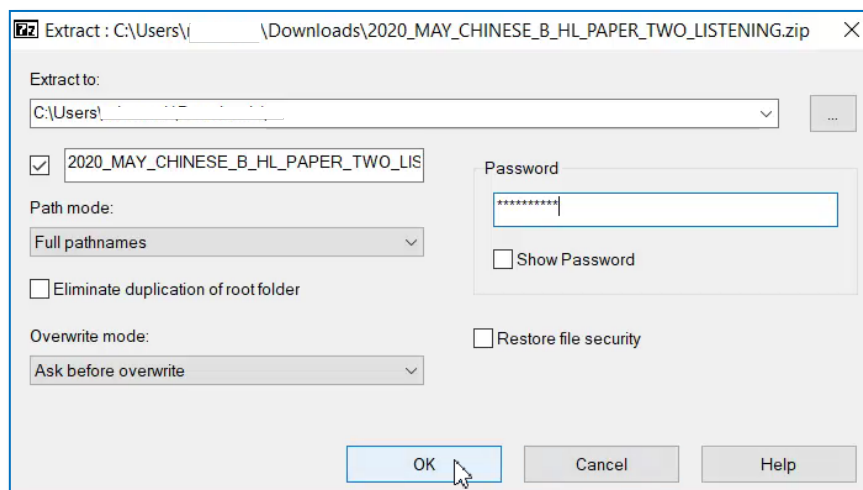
7z Extract : C:\Users\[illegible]\Downloads\2020_MAY_CHINESE_B_HL_PAPER_TWO_LISTENING.zip ×

Extract to:
C:\Users\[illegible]
...

2020_MAY_CHINESE_B_HL_PAPER_TWO_LIS

Password
**********

Show Password

Path mode:
Full pathnames

Eliminate duplication of root folder

Overwrite mode:
Ask before overwrite

Restore file security

OK
Cancel
Help